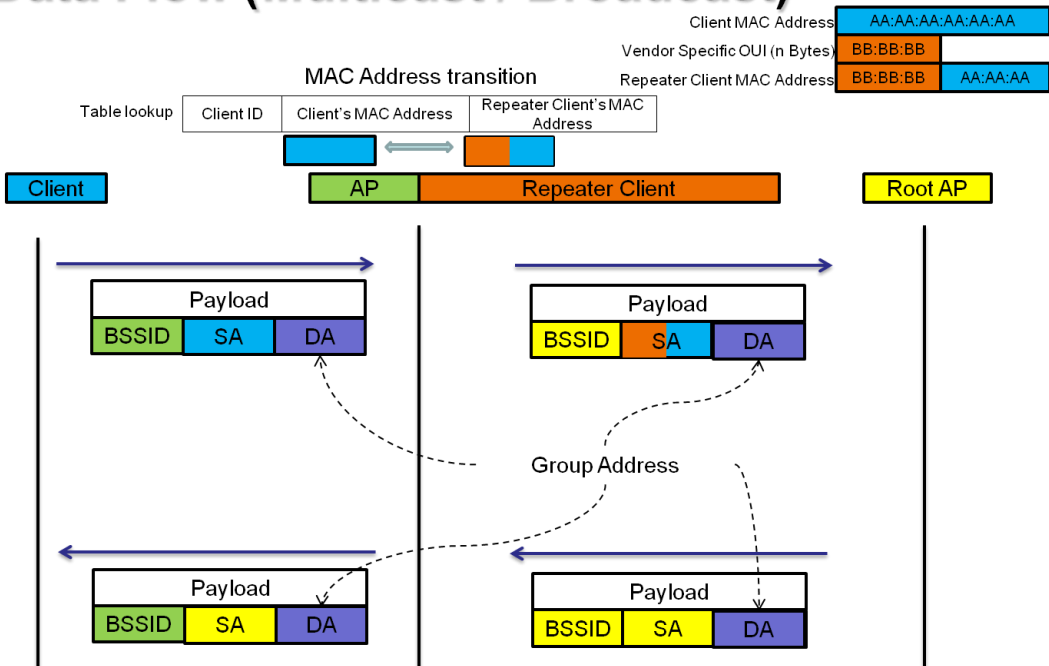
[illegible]

Client MAC Address AA:AA:AA:AA:AA:AA
Vendor Specific OUI (n Bytes) BB:BB:BB
Repeater Client MAC Address BB:BB:BB AA:AA:AA

MAC Address transition

Table lookup

| Client ID | Client's MAC Address | Repeater Client's MAC Address |
|---|---|---|

Client
AP
Repeater Client
Root AP

Payload
BSSID SA DA

Payload
BSSID SA DA

Group Address

Payload
BSSID SA DA

Payload
BSSID SA DA